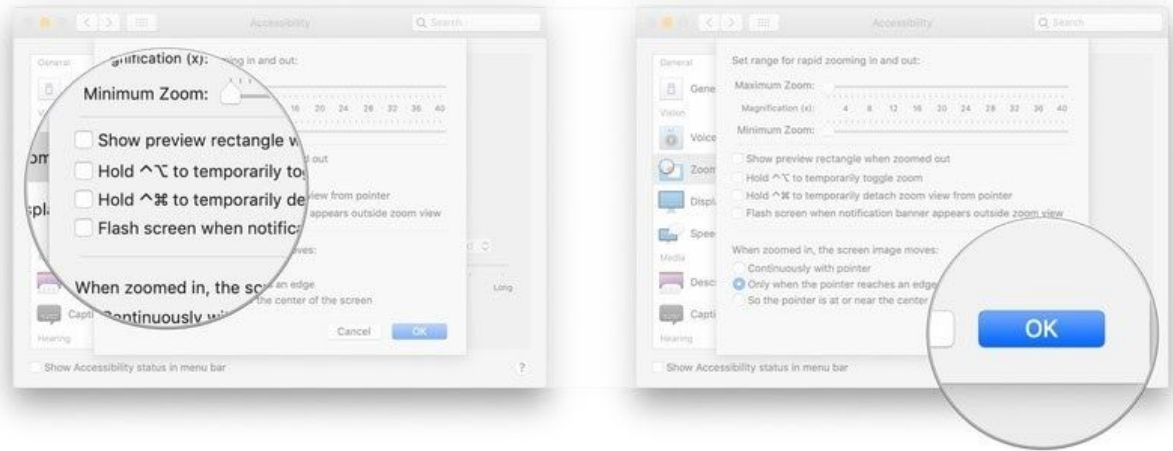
Accessibility
Search
General
Magnification (x): zooming in and out:
Minimum Zoom:
16 20 24 28 32 36 40
Show preview rectangle w
Zoom
Hold ^⌥ to temporarily tog
out
Hold ^⌘ to temporarily de
view from pointer
Display
Flash screen when notific
appears outside zoom view
moves:
When zoomed in, the sc
an edge
the center of the screen
Capti
Continuously wi
Cancel
OK
Long
Hearing
Show Accessibility status in menu bar
?

Accessibility
Search
General
Set range for rapid zooming in and out:
Gene
Maximum Zoom:
Magnification (x): 4 8 12 16 20 24 28 32 36 40
Vision
Voice
Minimum Zoom:
Zoom
Show preview rectangle when zoomed out
Hold ^⌥ to temporarily toggle zoom
Hold ^⌘ to temporarily detach zoom view from pointer
Displ
Flash screen when notification banner appears outside zoom view
Spee
When zoomed in, the screen image moves:
Media
Continuously with pointer
Desc
Only when the pointer reaches an edge
So the pointer is at or near the center
Capti
OK
Hearing
Show Accessibility status in menu bar